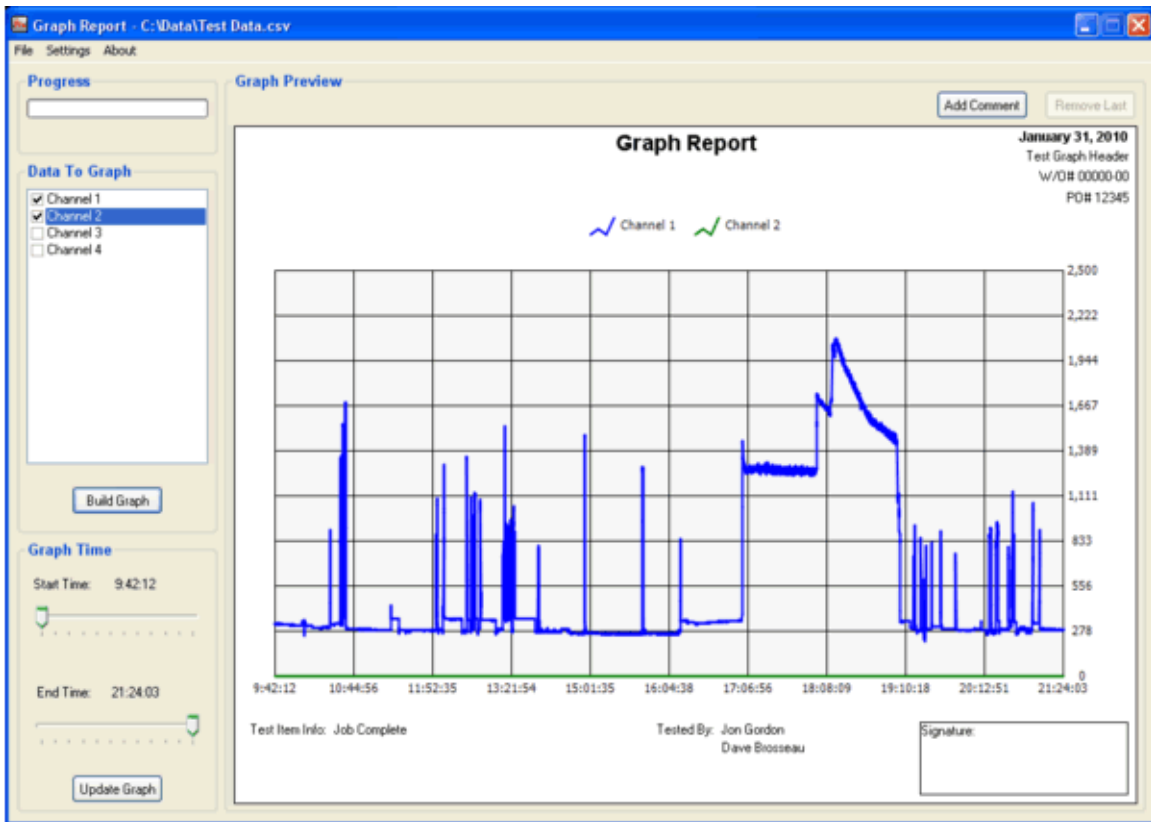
Graph Report - C:\Data\Test Data.csv

File Settings About

Progress

Data To Graph

Channel 1
Channel 2
Channel 3
Channel 4

Build Graph

Graph Time

Start Time: 9:42:12

End Time: 21:24:03

Update Graph

Graph Preview

Add Comment

Remove Last

Graph Report

January 31, 2010
Test Graph Header
W/O# 00000-00
PO# 12345

Channel 1 Channel 2

2,500
2,222
1,944
1,667
1,389
1,111
833
556
278
0

9:42:12 10:44:56 11:52:35 13:21:54 15:01:35 16:04:38 17:06:56 18:08:09 19:10:18 20:12:51 21:24:03

Test Item Info: Job Complete

Tested By: Jon Gordon
Dave Brosseau

Signature: